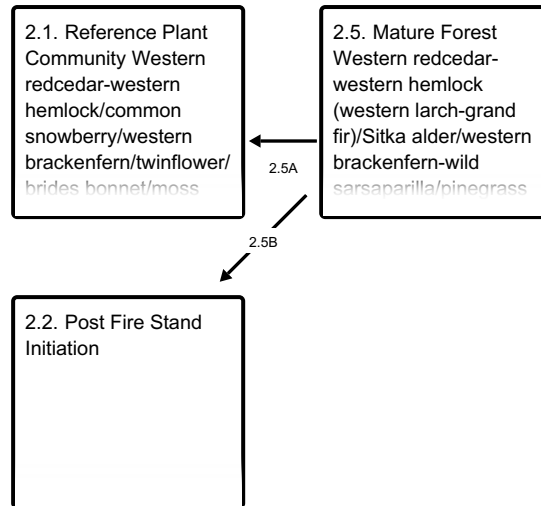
2.1. Reference Plant Community Western redcedar-western hemlock/common snowberry/western brackenfern/twinflower/ brides bonnet/moss

2.5. Mature Forest Western redcedar-western hemlock (western larch-grand fir)/Sitka alder/western brackenfern-wild sarsaparilla/pinegrass

2.5A

2.5B

2.2. Post Fire Stand Initiation